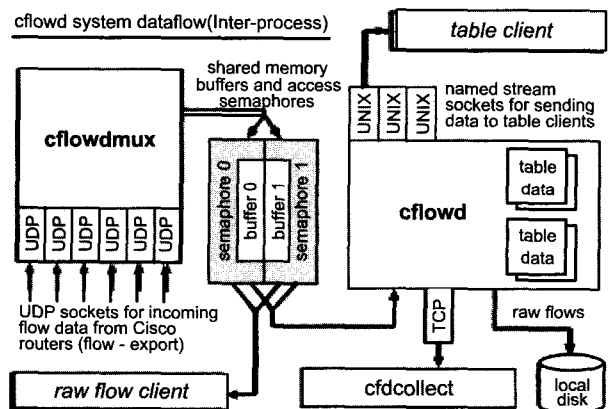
cflowd system dataflow(Inter-process)

table client

shared memory buffers and access semaphores

named stream sockets for sending data to table clients

UNIX UNIX UNIX

cflowdmux

semaphore 0 buffer 0 buffer 1 semaphore 1

cflowd

table data

table data

UDP UDP UDP UDP UDP UDP

UDP sockets for incoming flow data from Cisco routers (flow - export)

TCP

raw flows

raw flow client

cfdcollect

local disk